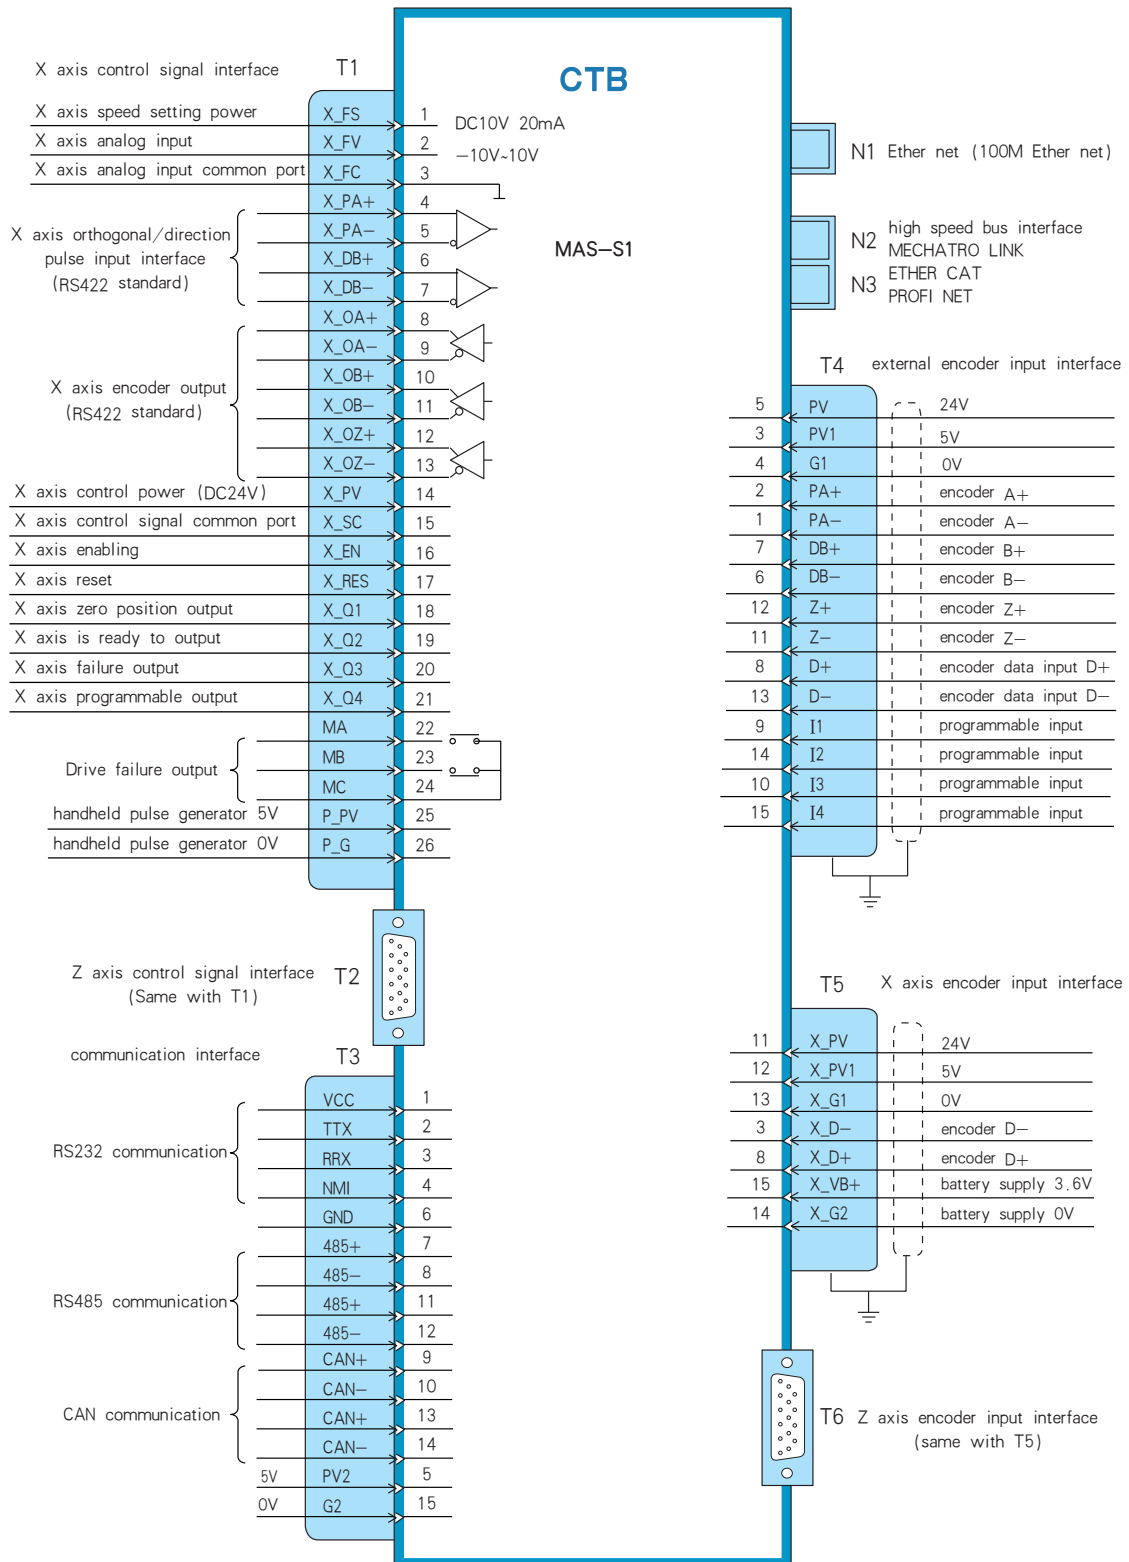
CTB

X axis control signal interface T1

X axis speed setting power X_FS 1 DC10V 20mA
X axis analog input X_FV 2 −10V~10V
X axis analog input common port X_FC 3
X axis orthogonal/direction pulse input interface (RS422 standard)
X_PA+ 4
X_PA− 5
X_DB+ 6
X_DB− 7
X axis encoder output (RS422 standard)
X_OA+ 8
X_OA− 9
X_OB+ 10
X_OB− 11
X_OZ+ 12
X_OZ− 13
X axis control power (DC24V) X_PV 14
X axis control signal common port X_SC 15
X axis enabling X_EN 16
X axis reset X_RES 17
X axis zero position output X_Q1 18
X axis is ready to output X_Q2 19
X axis failure output X_Q3 20
X axis programmable output X_Q4 21
Drive failure output
MA 22
MB 23
MC 24
handheld pulse generator 5V P_PV 25
handheld pulse generator 0V P_G 26

MAS−S1

N1 Ether net (100M Ether net)
N2 high speed bus interface MECHATRO LINK
N3 ETHER CAT PROFI NET

T4 external encoder input interface

| 5 | PV | 24V |
|---|---|---|
| 3 | PV1 | 5V |
| 4 | G1 | 0V |
| 2 | PA+ | encoder A+ |
| 1 | PA− | encoder A− |
| 7 | DB+ | encoder B+ |
| 6 | DB− | encoder B− |
| 12 | Z+ | encoder Z+ |
| 11 | Z− | encoder Z− |
| 8 | D+ | encoder data input D+ |
| 13 | D− | encoder data input D− |
| 9 | I1 | programmable input |
| 14 | I2 | programmable input |
| 10 | I3 | programmable input |
| 15 | I4 | programmable input |

Z axis control signal interface (Same with T1) T2

communication interface T3

VCC 1
RS232 communication
TTX 2
RRX 3
NMI 4
GND 6
RS485 communication
485+ 7
485− 8
485+ 11
485− 12
CAN communication
CAN+ 9
CAN− 10
CAN+ 13
CAN− 14
5V PV2 5
0V G2 15

T5 X axis encoder input interface

| 11 | X_PV | 24V |
|---|---|---|
| 12 | X_PV1 | 5V |
| 13 | X_G1 | 0V |
| 3 | X_D− | encoder D− |
| 8 | X_D+ | encoder D+ |
| 15 | X_VB+ | battery supply 3.6V |
| 14 | X_G2 | battery supply 0V |

T6 Z axis encoder input interface (same with T5)